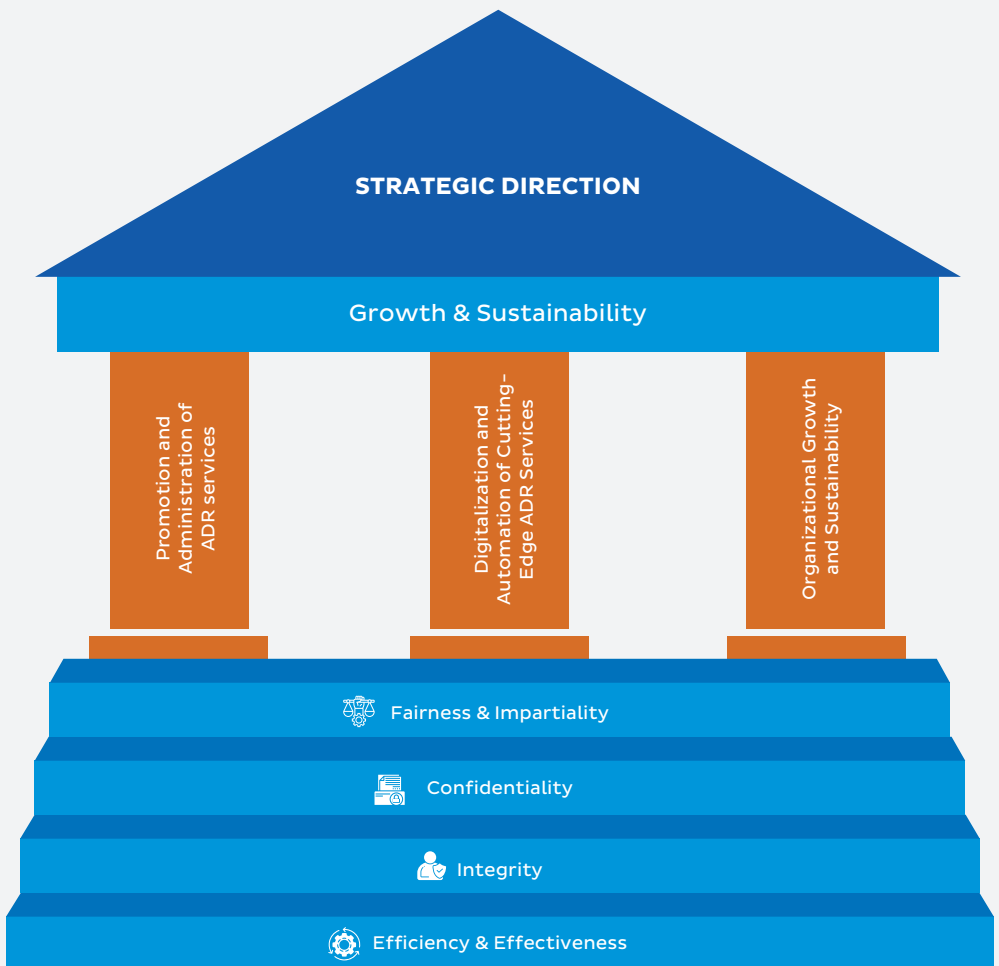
STRATEGIC DIRECTION

Growth & Sustainability

Promotion and Administration of ADR services

Digitalization and Automation of Cutting-Edge ADR Services

Organizational Growth and Sustainability

Fairness & Impartiality

Confidentiality

Integrity

Efficiency & Effectiveness